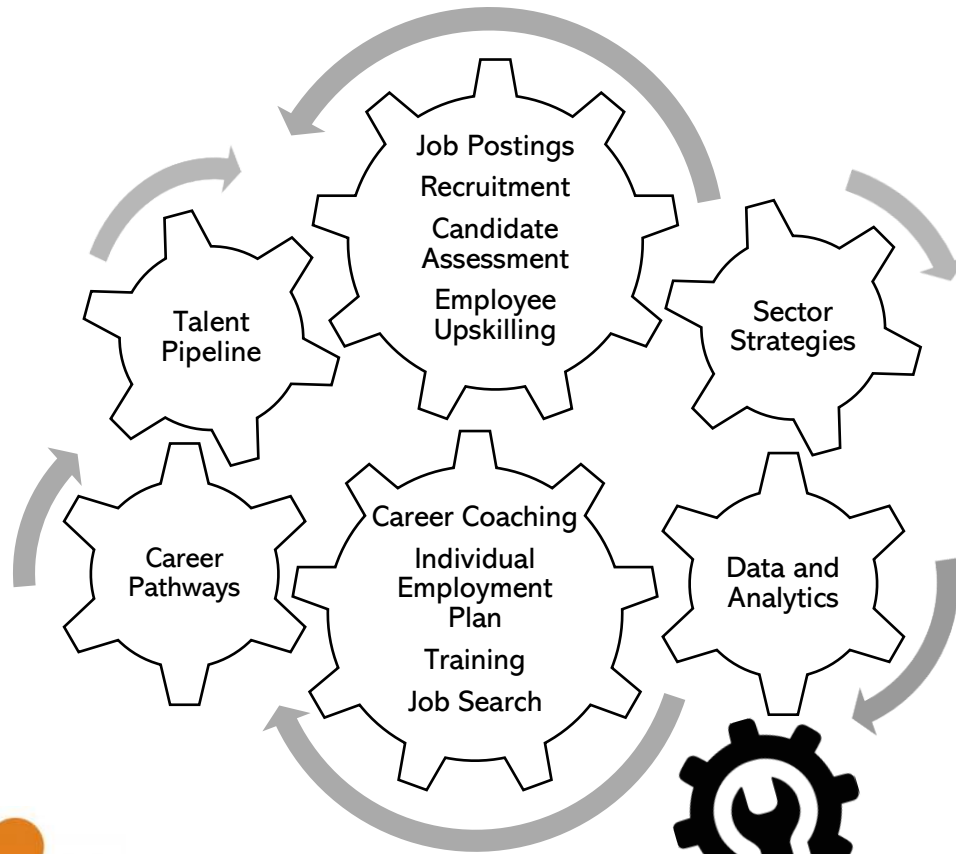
Job Postings
Recruitment
Candidate Assessment
Employee Upskilling

Talent Pipeline

Sector Strategies

Career Pathways

Career Coaching
Individual Employment Plan
Training
Job Search

Data and Analytics